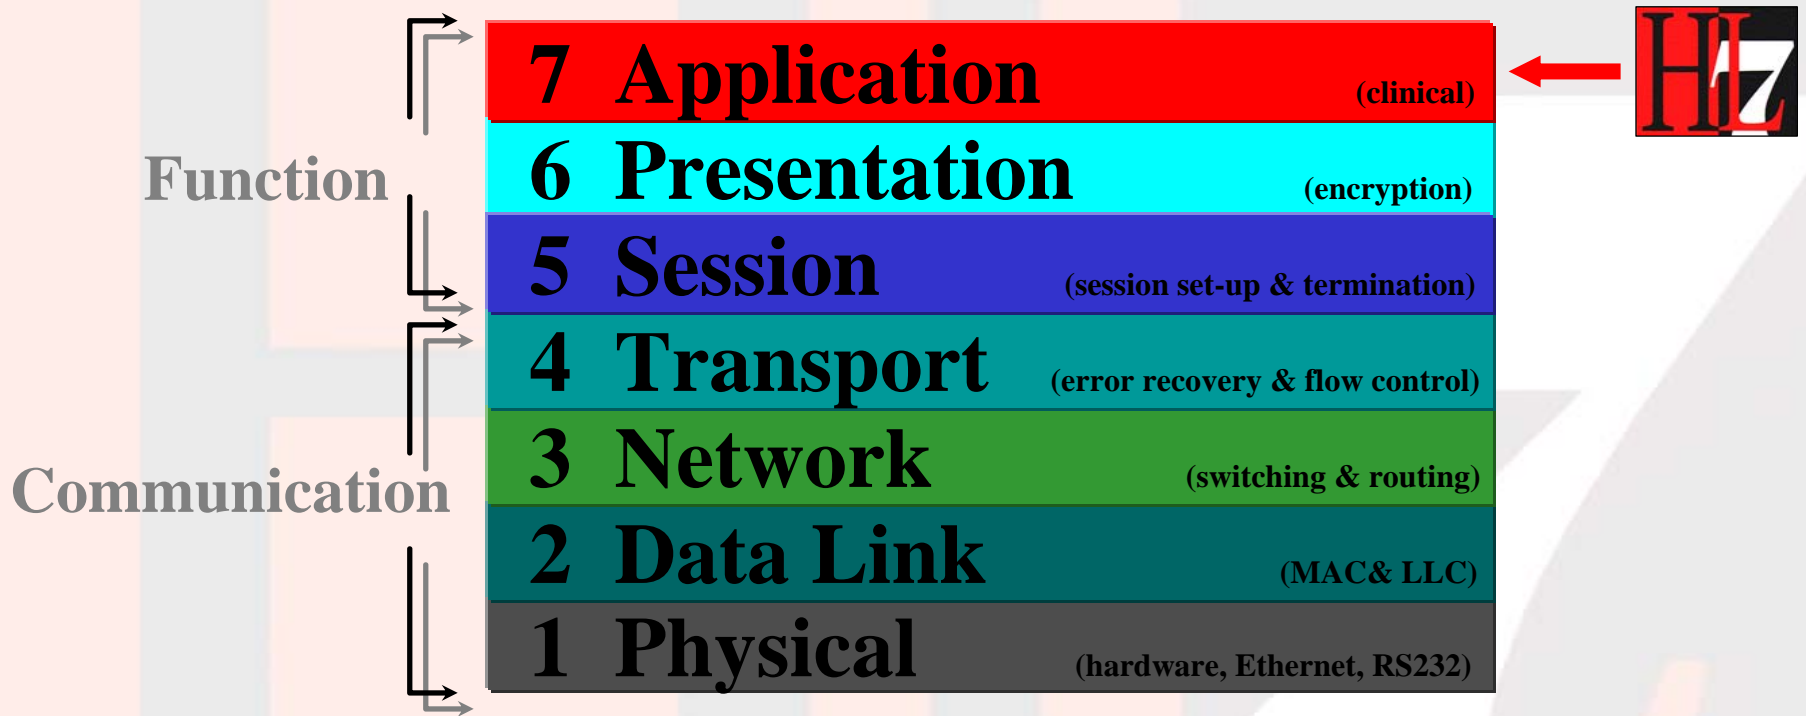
Function

Communication

7 Application (clinical)

6 Presentation (encryption)

5 Session (session set-up & termination)

4 Transport (error recovery & flow control)

3 Network (switching & routing)

2 Data Link (MAC& LLC)

1 Physical (hardware, Ethernet, RS232)

HL7